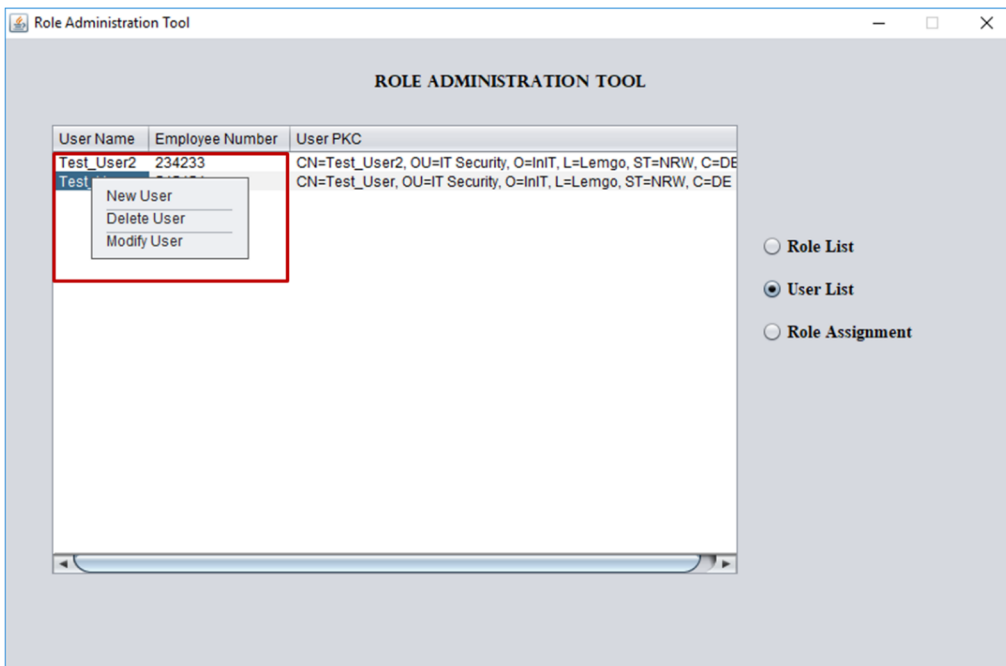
Role Administration Tool

ROLE ADMINISTRATION TOOL

| User Name | Employee Number | User PKC |
|---|---|---|
| Test_User2 | 234233 | CN=Test_User2, OU=IT Security, O=InIT, L=Lemgo, ST=NRW, C=DE |
| Test_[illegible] | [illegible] | CN=Test_User, OU=IT Security, O=InIT, L=Lemgo, ST=NRW, C=DE |

New User
Delete User
Modify User

Role List
User List
Role Assignment